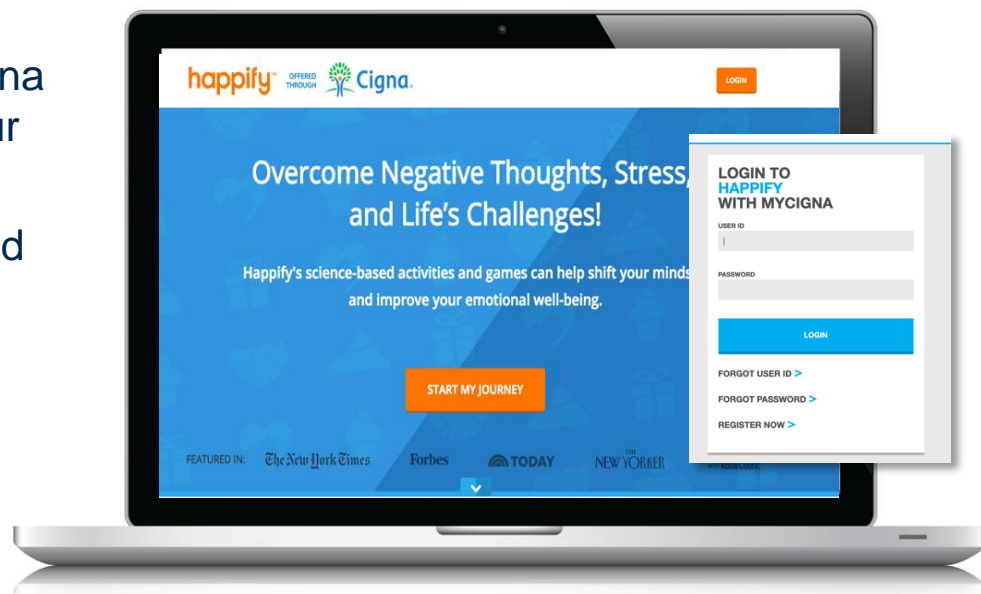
na
ur

d

happify™ OFFERED THROUGH Cigna.

LOGIN

Overcome Negative Thoughts, Stress, and Life's Challenges!

Happify's science-based activities and games can help shift your minds and improve your emotional well-being.

START MY JOURNEY

FEATURED IN: The New York Times Forbes TODAY NEW YORKER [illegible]

LOGIN TO HAPPIFY WITH MYCIGNA

USER ID

PASSWORD

LOGIN

FORGOT USER ID >

FORGOT PASSWORD >

REGISTER NOW >